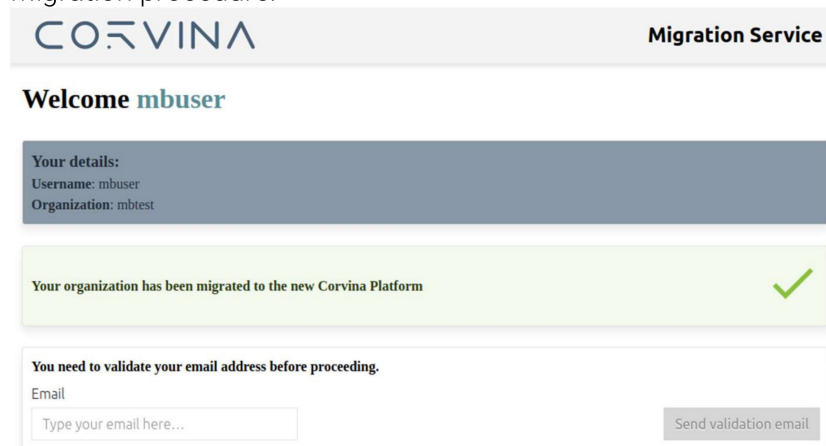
migration procedure.

CORVINA

Migration Service

Welcome mbuser

Your details:
Username: mbuser
Organization: mbtest

Your organization has been migrated to the new Corvina Platform

You need to validate your email address before proceeding.

Email

Type your email here...

Send validation email